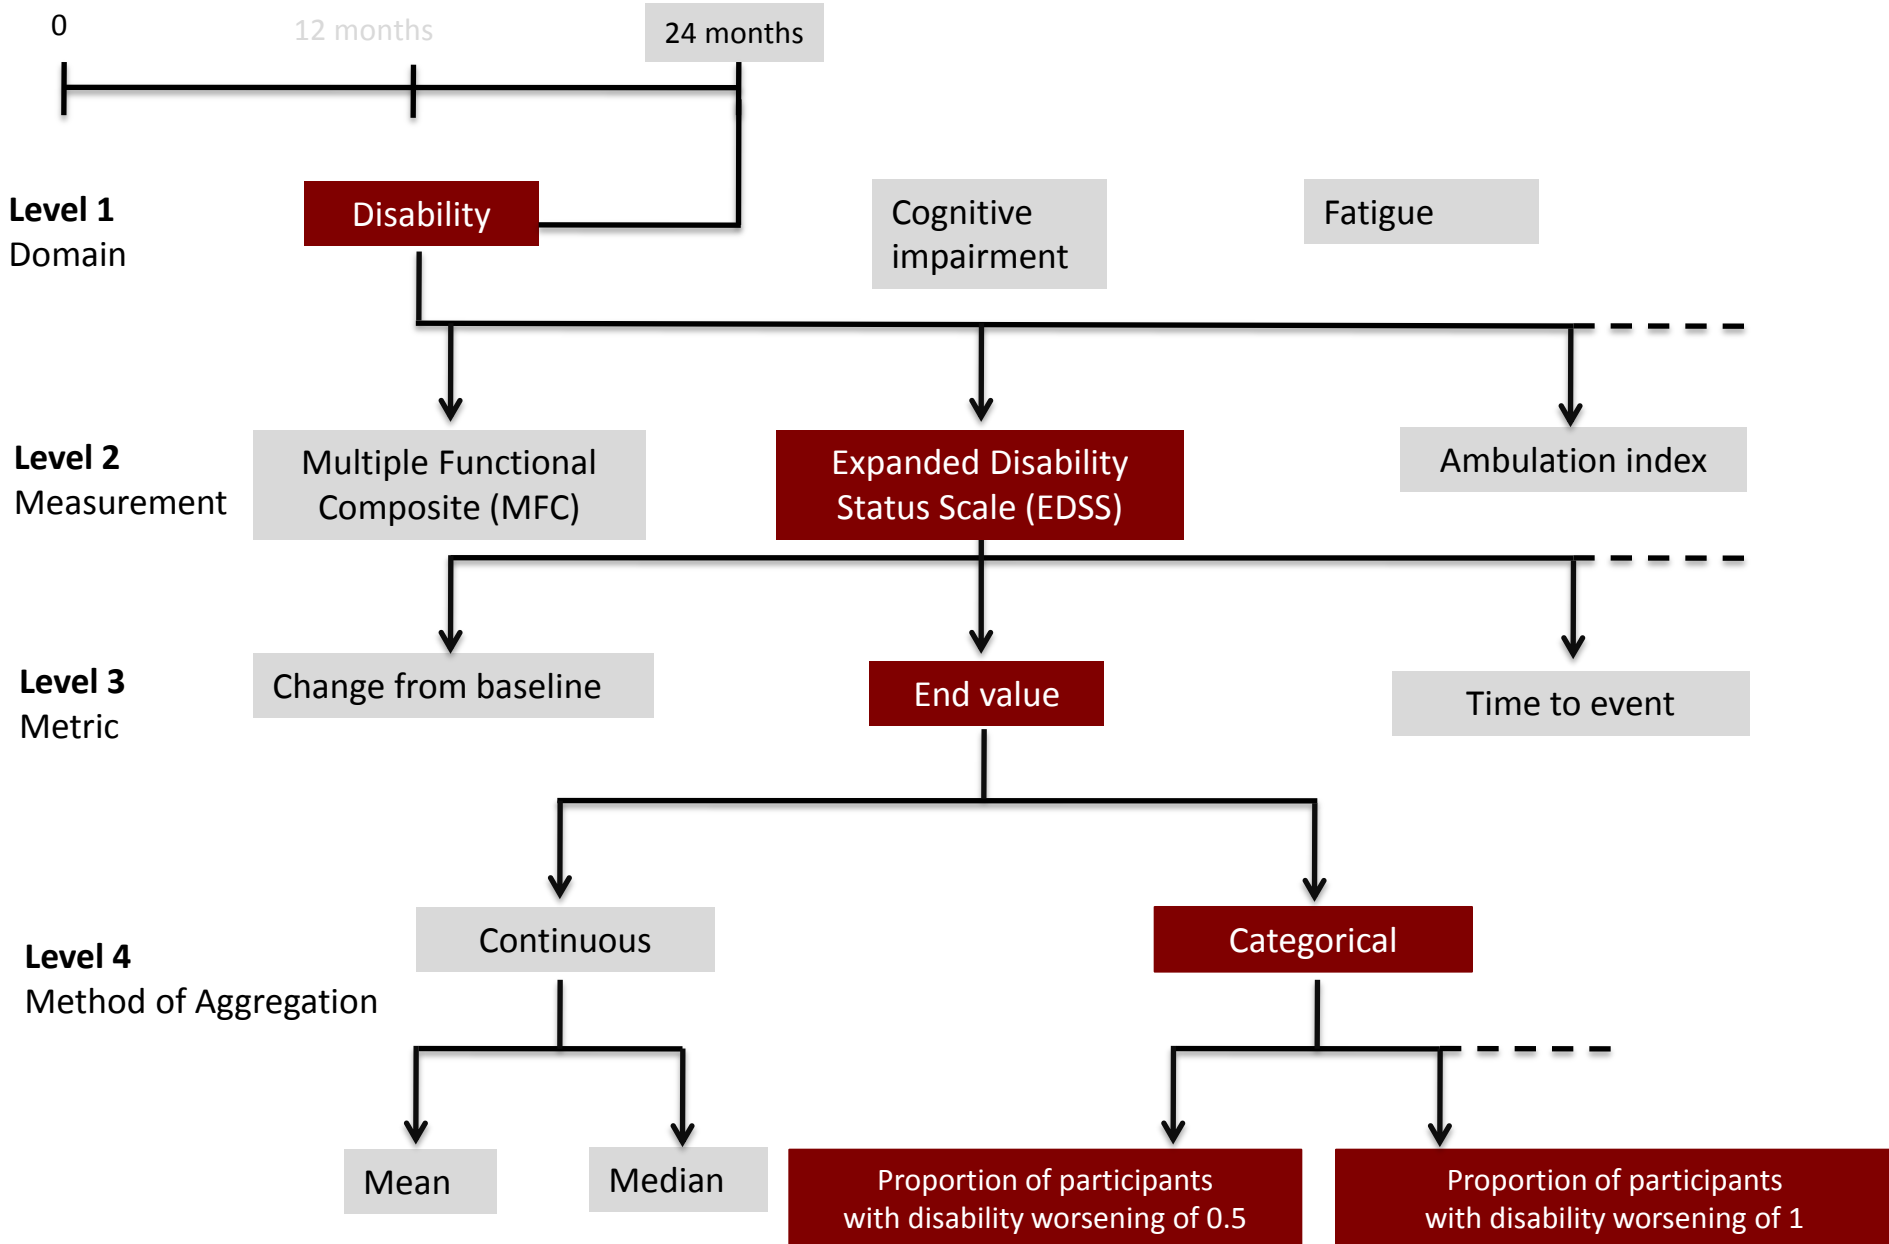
0

12 months

24 months

Level 1
Domain

Disability

Cognitive impairment

Fatigue

Level 2
Measurement

Multiple Functional Composite (MFC)

Expanded Disability Status Scale (EDSS)

Ambulation index

Level 3
Metric

Change from baseline

End value

Time to event

Level 4
Method of Aggregation

Continuous

Categorical

Mean

Median

Proportion of participants with disability worsening of 0.5

Proportion of participants with disability worsening of 1